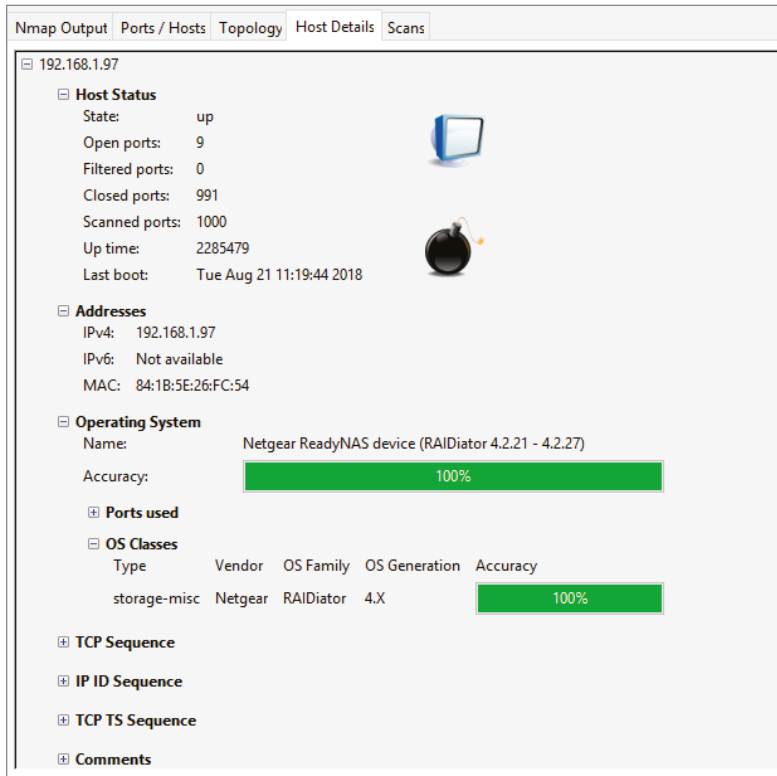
Nmap Output | Ports / Hosts | Topology | Host Details | Scans

⊟ 192.168.1.97

⊟ Host Status
State: up
Open ports: 9
Filtered ports: 0
Closed ports: 991
Scanned ports: 1000
Up time: 2285479
Last boot: Tue Aug 21 11:19:44 2018

⊟ Addresses
IPv4: 192.168.1.97
IPv6: Not available
MAC: 84:1B:5E:26:FC:54

⊟ Operating System
Name: Netgear ReadyNAS device (RAIDiator 4.2.21 - 4.2.27)
Accuracy: 100%

⊞ Ports used

⊟ OS Classes

| Type | Vendor | OS Family | OS Generation | Accuracy |
|---|---|---|---|---|
| storage-misc | Netgear | RAIDiator | 4.X | 100% |

⊞ TCP Sequence

⊞ IP ID Sequence

⊞ TCP TS Sequence

⊞ Comments